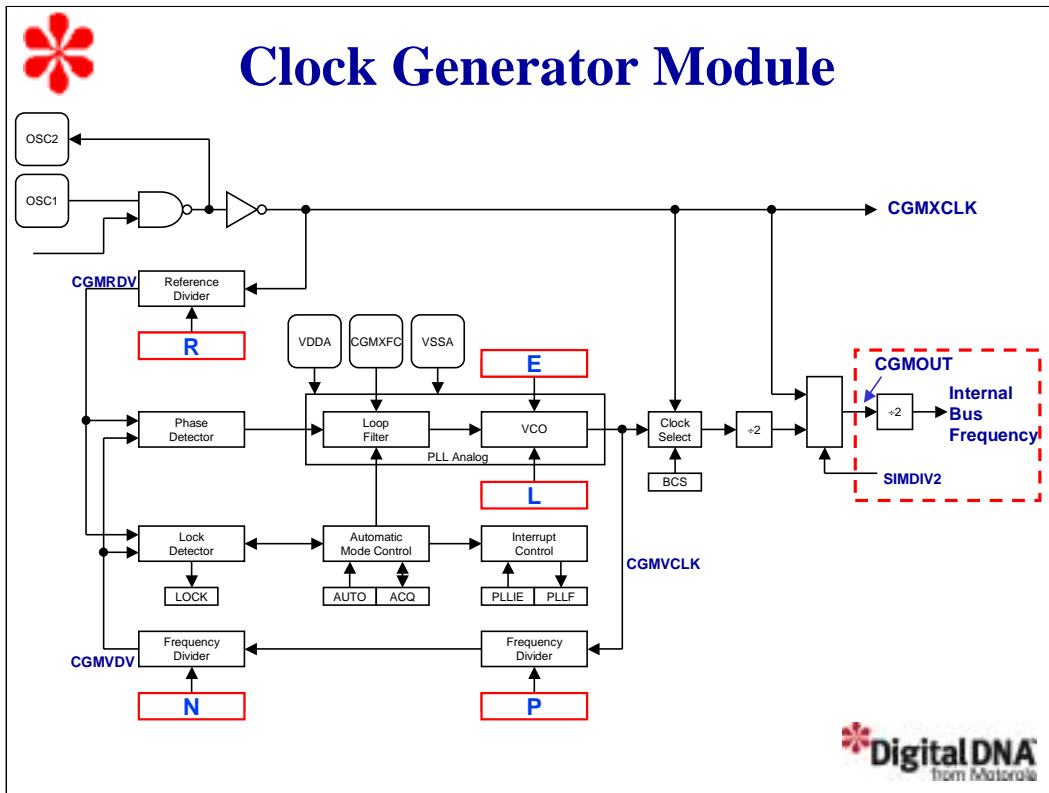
Clock Generator Module

OSC2

OSC1

CGMXCLK

CGMRDV

Reference Divider

R

VDDA

CGMXFC

VSSA

E

CGMOUT

Internal Bus Frequency

Phase Detector

Loop Filter

VCO

PLL Analog

Clock Select

÷2

÷2

L

BCS

SIMDIV2

Lock Detector

Automatic Mode Control

Interrupt Control

CGMVCLK

LOCK

AUTO

ACQ

PLLIE

PLLF

CGMVDV

Frequency Divider

Frequency Divider

N

P

Digital DNA from Motorola